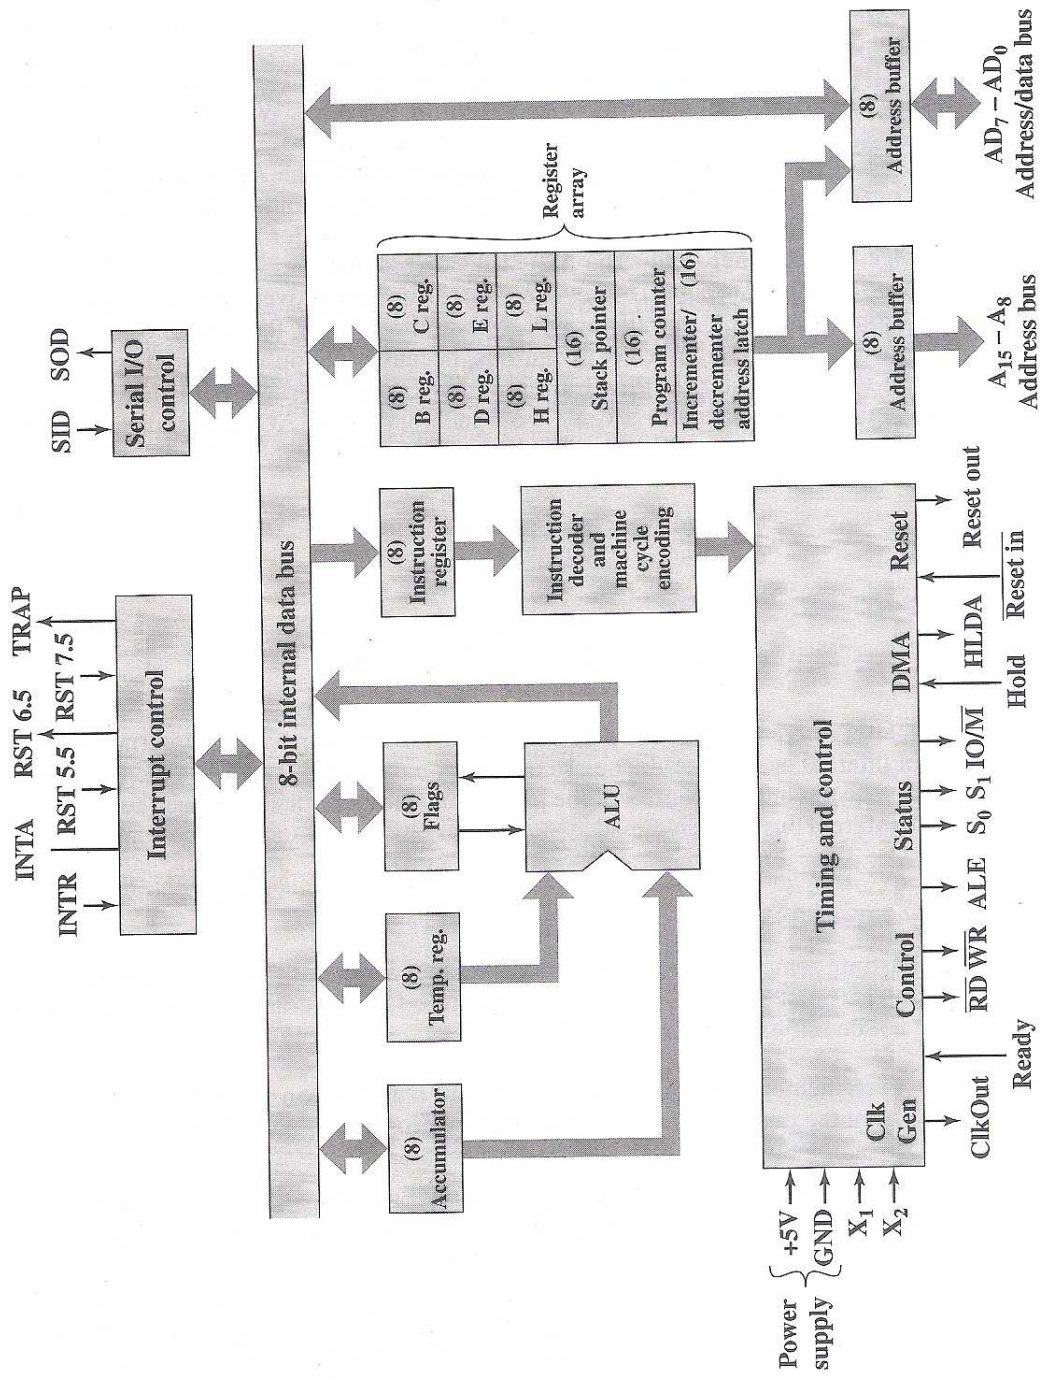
INTR INTA RST 5.5 RST 6.5 RST 7.5 TRAP

Interrupt control

SID SOD

Serial I/O control

8-bit internal data bus

(8) Accumulator

(8) Temp. reg.

(8) Flags

ALU

(8) Instruction register

Instruction decoder and machine cycle encoding

(8) B reg.

(8) C reg.

(8) D reg.

(8) E reg.

(8) H reg.

(8) L reg.

(16) Stack pointer

(16) Program counter

Incrementer/ decrementer address latch (16)

Register array

(8) Address buffer

(8) Address buffer

$A_{15} - A_8$ Address bus

$AD_7 - AD_0$ Address/data bus

Timing and control

Clk Gen

Control

Status

DMA

Reset

ClkOut

Ready

$\overline{RD}$ $\overline{WR}$

ALE

$S_0$ $S_1$ $IO/\overline{M}$

Hold

HLDA

$\overline{Reset\ in}$

Reset out

Power supply

+5V

GND

$X_1$

$X_2$